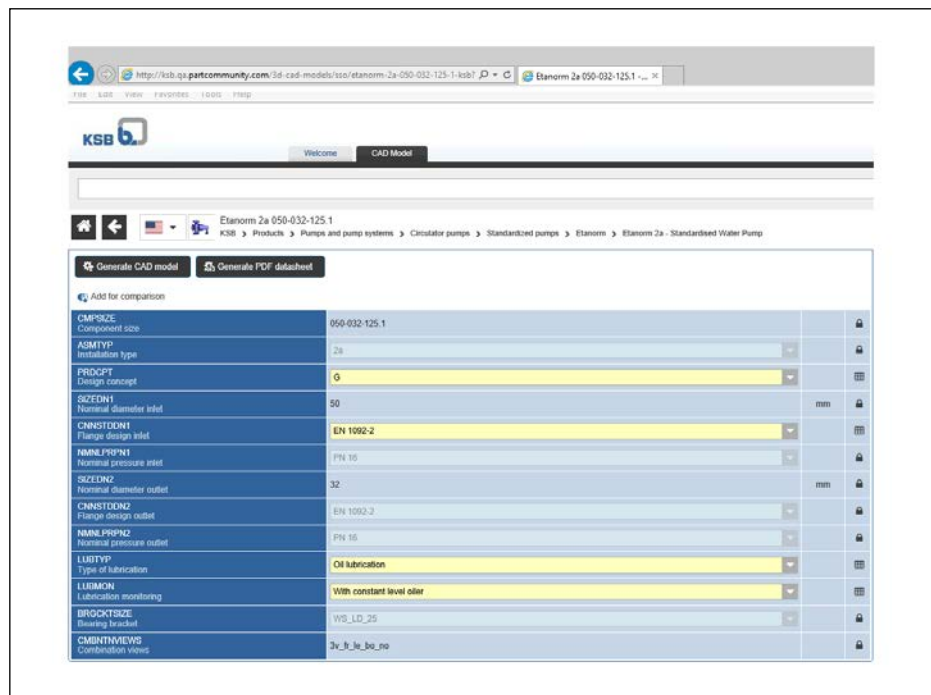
http://ksb.qa.partcommunity.com/3d-cad-models/sso/etanorm-2a-050-032-125-1-ksb?

Etanorm 2a 050-032-125.1 -...

File Edit View Favorites Tools Help

KSB

Welcome

CAD Model

Etanorm 2a 050-032-125.1

KSB › Products › Pumps and pump systems › Circulator pumps › Standardized pumps › Etanorm › Etanorm 2a - Standardised Water Pump

Generate CAD model

Generate PDF datasheet

Add for comparison

| | | | |
|---|---|---|---|
| CMPSIZE Component size | 050-032-125.1 | | |
| ASMTYP Installation type | 2a | | |
| PRDCPT Design concept | G | | |
| SIZEDN1 Nominal diameter inlet | 50 | mm | |
| CNNSTDDN1 Flange design inlet | EN 1092-2 | | |
| NMNLPRPN1 Nominal pressure inlet | PN 16 | | |
| SIZEDN2 Nominal diameter outlet | 32 | mm | |
| CNNSTDDN2 Flange design outlet | EN 1092-2 | | |
| NMNLPRPN2 Nominal pressure outlet | PN 16 | | |
| LUBTYP Type of lubrication | Oil lubrication | | |
| LUBMON Lubrication monitoring | With constant level oiler | | |
| BRGCKTSIZE Bearing bracket | WS_LD_25 | | |
| CMBNTNVIEWS Combination views | 3v_fr_le_bo_no | | |